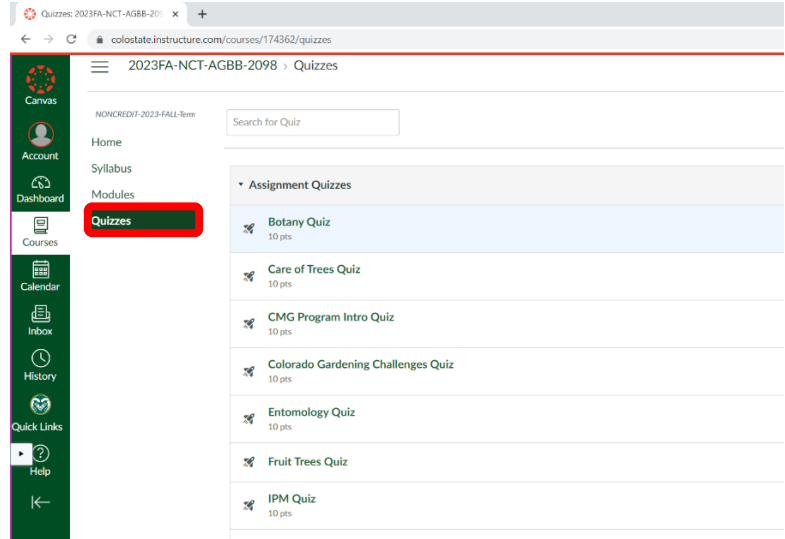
Quizzes: 2023FA-NCT-AGBB-20 ×
+
colostate.instructure.com/courses/174362/quizzes

Canvas
Account
Dashboard
Courses
Calendar
Inbox
History
Quick Links
Help

2023FA-NCT-AGBB-2098 › Quizzes

NONCREDIT-2023-FALL-Term
Home
Syllabus
Modules
Quizzes

Search for Quiz

Assignment Quizzes

Botany Quiz
10 pts

Care of Trees Quiz
10 pts

CMG Program Intro Quiz
10 pts

Colorado Gardening Challenges Quiz
10 pts

Entomology Quiz
10 pts

Fruit Trees Quiz

IPM Quiz
10 pts